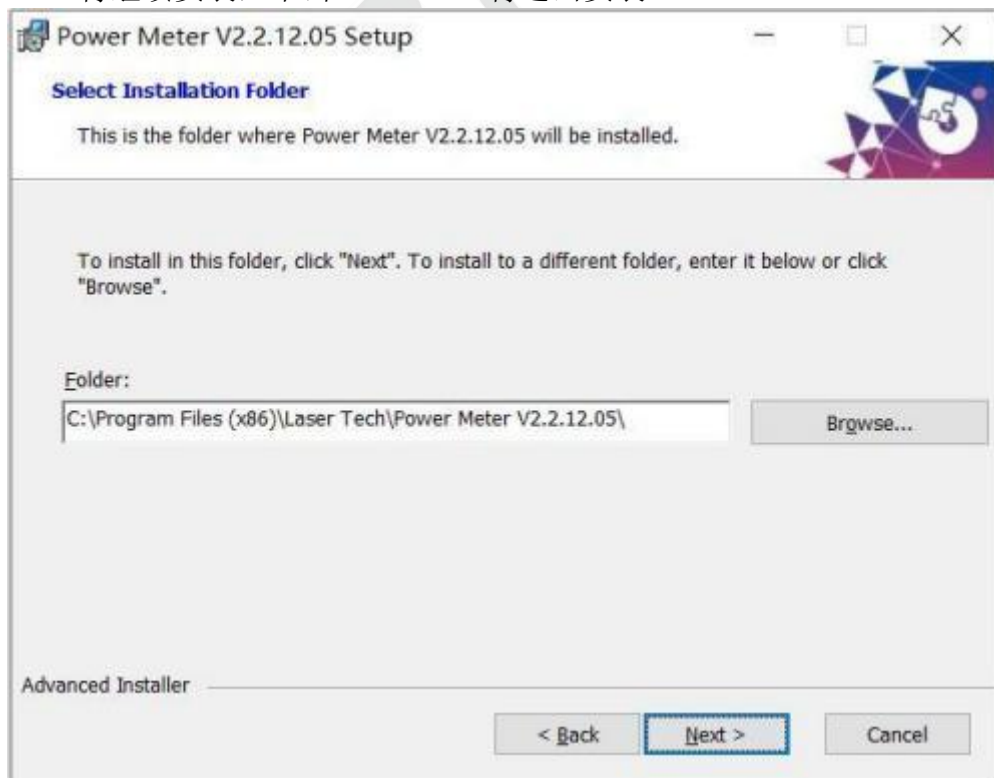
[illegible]

Power Meter V2.2.12.05 Setup

Select Installation Folder

This is the folder where Power Meter V2.2.12.05 will be installed.

To install in this folder, click "Next". To install to a different folder, enter it below or click "Browse".

Folder:

C:\Program Files (x86)\Laser Tech\Power Meter V2.2.12.05\

Browse...

Advanced Installer

< Back

Next >

Cancel